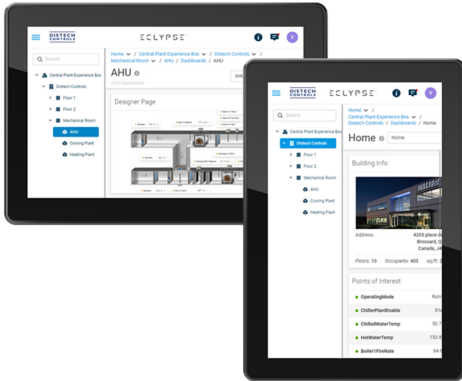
DISTECH CONTROLS
ECLYPSE
V
Search
Home / Central Plant Experience Box / Distech Controls / Mechanical Room / AHU / Dashboards / AHU
Central Plant Experience Box
Distech Controls
Floor 1
Floor 2
Mechanical Room
AHU
Cooling Plant
Heating Plant
AHU
AHU Dashboard
Designer Page

DISTECH CONTROLS
ECLYPSE
V
Home / Central Plant Experience Box / Distech Controls / Dashboards / Home
Central Plant Experience Box
Distech Controls
Floor 1
Floor 2
Mechanical Room
AHU
Cooling Plant
Heating Plant
Home
Home
Building Info
Address:
4205 place de
Brossard, Q
Canada, J4
Floors: 10
Occupants: 403
sq.ft: 3
Points of Interest
OperatingMode
Run
ChillerPlantEnable
En
ChilledWaterTemp
50.
HotWaterTemp
153.
Boiler1FireRate
64.